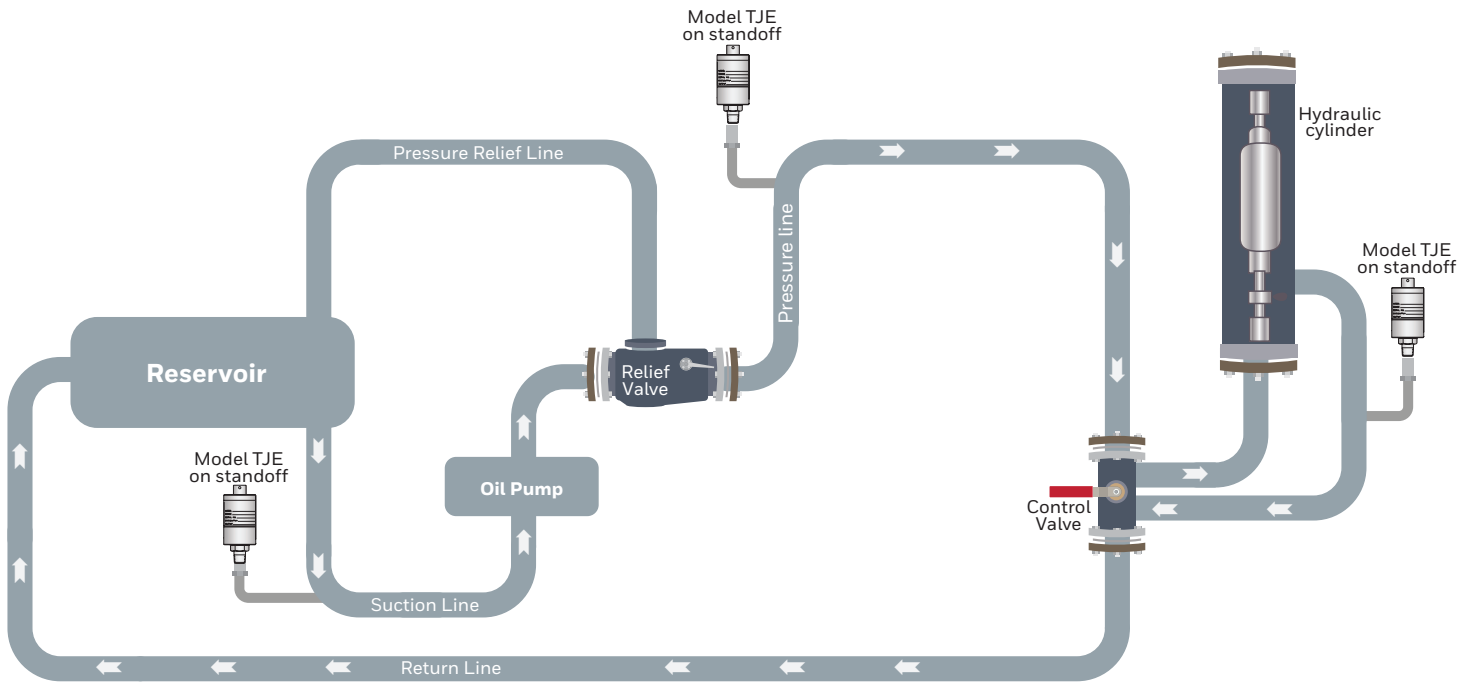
Model TJE
on standoff

Hydraulic
cylinder

Pressure Relief Line

Pressure line

Model TJE
on standoff

Reservoir

Relief
Valve

Model TJE
on standoff

Oil Pump

Control
Valve

Suction Line

Return Line